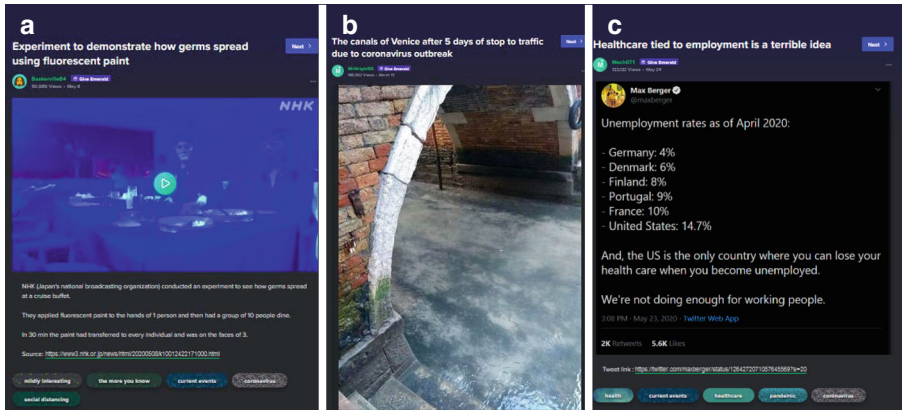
a

Experiment to demonstrate how germs spread using fluorescent paint

Next

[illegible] Give Emerald
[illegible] Views • May 8

NHK

NHK (Japan's national broadcasting organization) conducted an experiment to see how germs spread at a cruise buffet.

They applied fluorescent paint to the hands of 1 person and then had a group of 10 people dine.

In 30 min the paint had transferred to every individual and was on the faces of 3.

Source: https://www3.nhk.or.jp/news/html/20200508/k10012421711000.html

mildly interesting
the more you know
current events
coronavirus
social distancing

b

The canals of Venice after 5 days of stop to traffic due to coronavirus outbreak

Next

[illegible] Give Emerald
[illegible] Views • March 15

c

Healthcare tied to employment is a terrible idea

Next

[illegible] Give Emerald
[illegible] Views • May 24

Max Berger
@maxberger

Unemployment rates as of April 2020:

- Germany: 4%
- Denmark: 6%
- Finland: 8%
- Portugal: 9%
- France: 10%
- United States: 14.7%

And, the US is the only country where you can lose your health care when you become unemployed.

We're not doing enough for working people.

3:08 PM · May 23, 2020 · Twitter Web App

2K Retweets 5.6K Likes

Tweet link : https://twitter.com/maxberger/status/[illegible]

health
current events
healthcare
pandemic
coronavirus